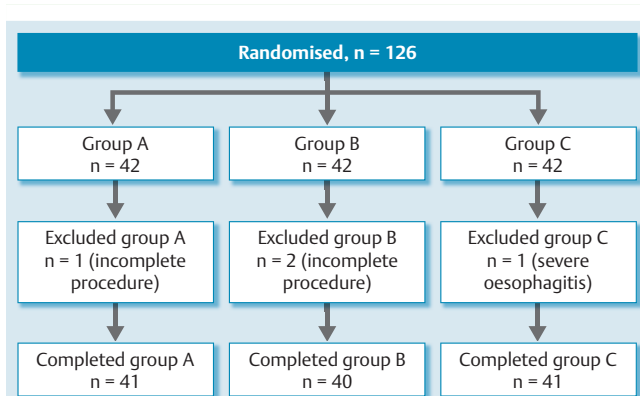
Randomised, n = 126

Group A
n = 42

Group B
n = 42

Group C
n = 42

Excluded group A
n = 1 (incomplete procedure)

Excluded group B
n = 2 (incomplete procedure)

Excluded group C
n = 1 (severe oesophagitis)

Completed group A
n = 41

Completed group B
n = 40

Completed group C
n = 41